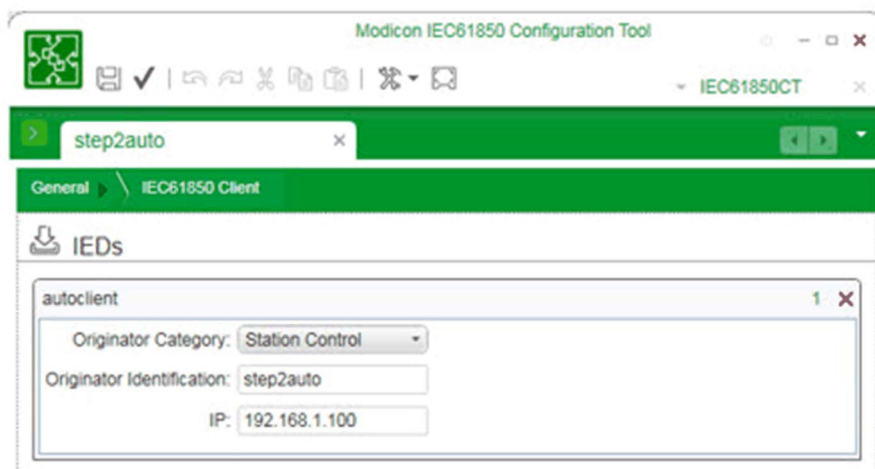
Modicon IEC61850 Configuration Tool

IEC61850CT

step2auto

General

IEC61850 Client

IEDs

autoclient

1

Originator Category: Station Control

Originator Identification: step2auto

IP: 192.168.1.100